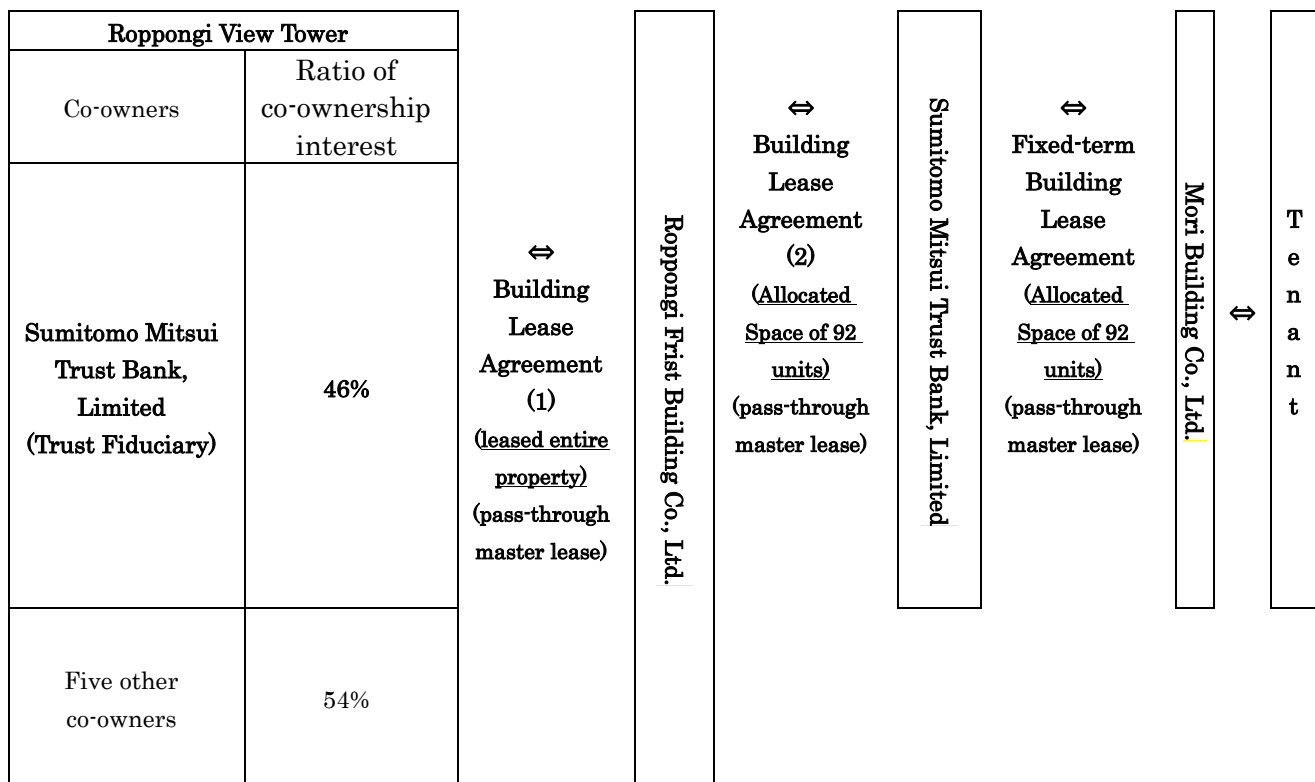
| Roppongi View Tower | |
|---|---|
| Co-owners | Ratio of co-ownership interest |
| Sumitomo Mitsui Trust Bank, Limited (Trust Fiduciary) | 46% |
| Five other co-owners | 54% |

⇔ Building Lease Agreement (1) (leased entire property) (pass-through master lease)

Roppongi Frist Building Co., Ltd.

⇔ Building Lease Agreement (2) (Allocated Space of 92 units) (pass-through master lease)

Sumitomo Mitsui Trust Bank, Limited

⇔ Fixed-term Building Lease Agreement (Allocated Space of 92 units) (pass-through master lease)

Mori Building Co., Ltd.

⇔

Tenant